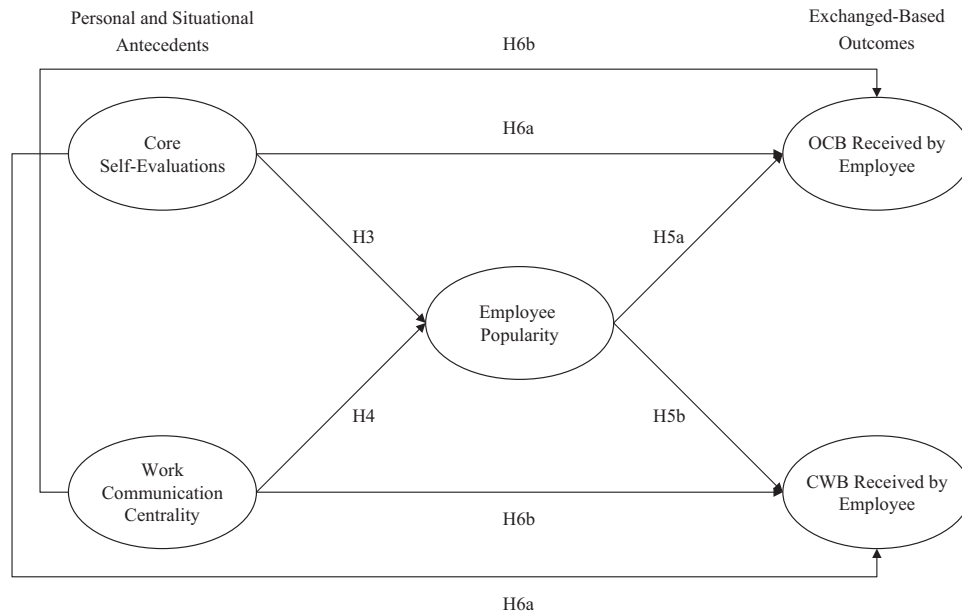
Personal and Situational Antecedents

Exchanged-Based Outcomes

H6b

H6a

Core Self-Evaluations

OCB Received by Employee

H3

H5a

Employee Popularity

H4

H5b

Work Communication Centrality

CWB Received by Employee

H6b

H6a